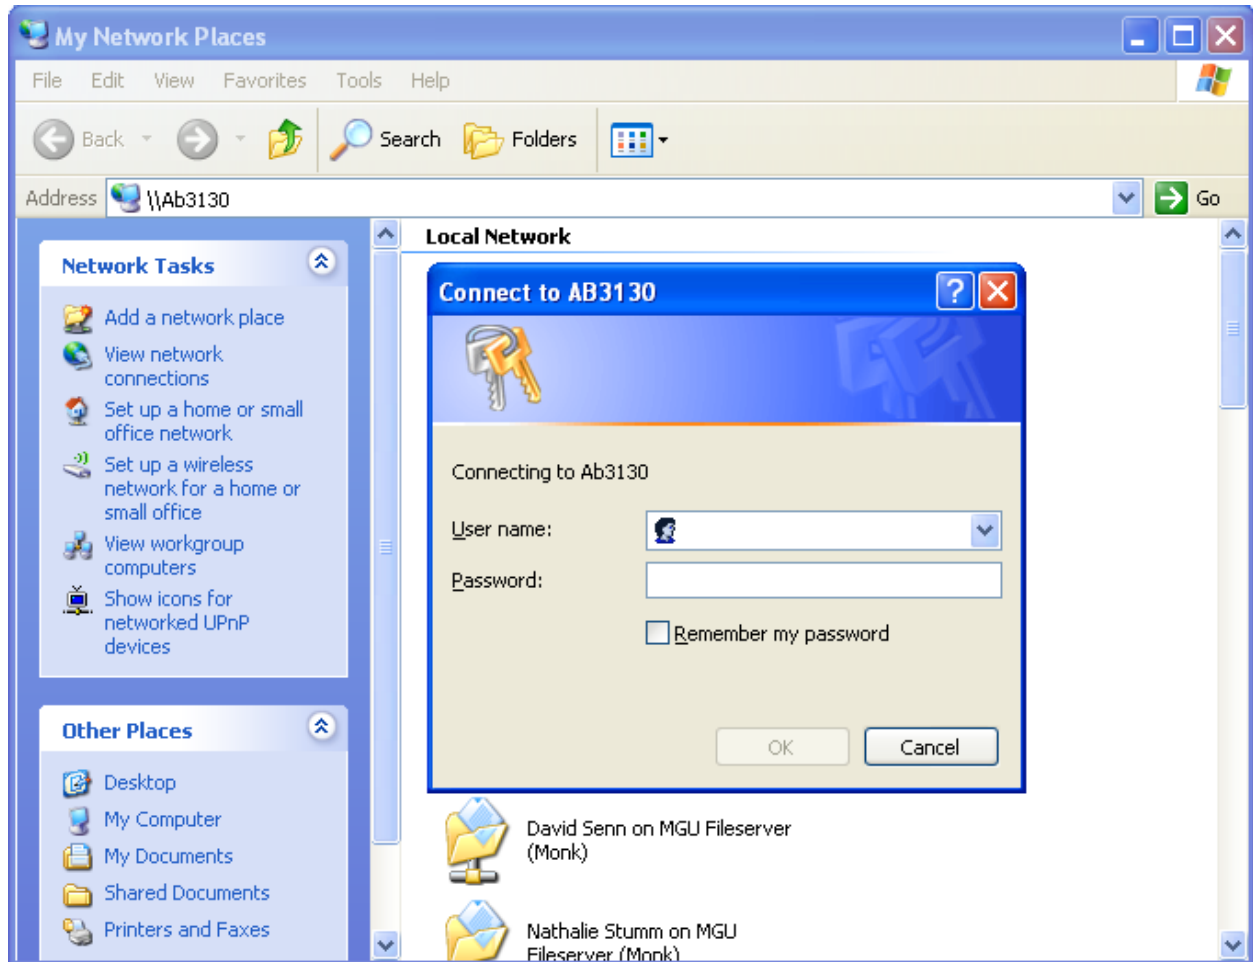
My Network Places

File Edit View Favorites Tools Help

Back Search Folders

Address \\Ab3130 Go

Network Tasks

Add a network place
View network connections
Set up a home or small office network
Set up a wireless network for a home or small office
View workgroup computers
Show icons for networked UPnP devices

Other Places

Desktop
My Computer
My Documents
Shared Documents
Printers and Faxes

Local Network

Connect to AB3130

Connecting to Ab3130

User name:

Password:

Remember my password

OK Cancel

David Senn on MGU Fileserver (Monk)

Nathalie Stumm on MGU Fileserver (Monk)